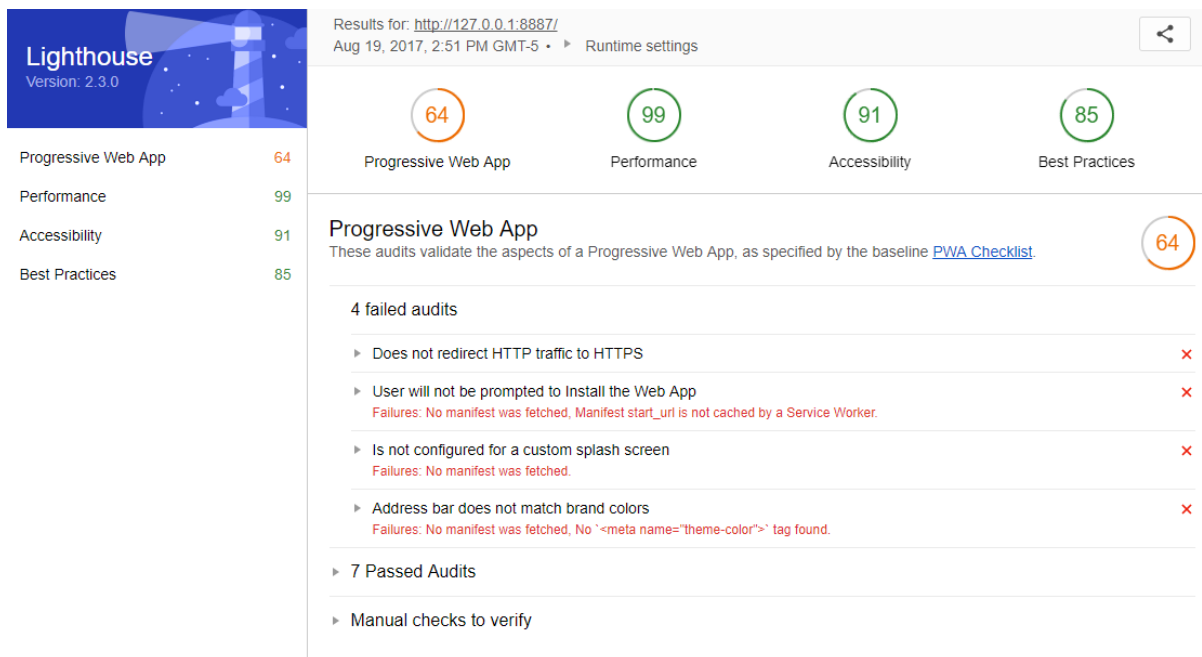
Lighthouse
Version: 2.3.0

Progressive Web App 64
Performance 99
Accessibility 91
Best Practices 85

Results for: http://127.0.0.1:8887/
Aug 19, 2017, 2:51 PM GMT-5 • Runtime settings

64
Progressive Web App

99
Performance

91
Accessibility

85
Best Practices

Progressive Web App
These audits validate the aspects of a Progressive Web App, as specified by the baseline PWA Checklist.

64

4 failed audits

Does not redirect HTTP traffic to HTTPS ×

User will not be prompted to Install the Web App ×
Failures: No manifest was fetched, Manifest start_url is not cached by a Service Worker.

Is not configured for a custom splash screen ×
Failures: No manifest was fetched.

Address bar does not match brand colors ×
Failures: No manifest was fetched, No `<meta name="theme-color">` tag found.

7 Passed Audits

Manual checks to verify